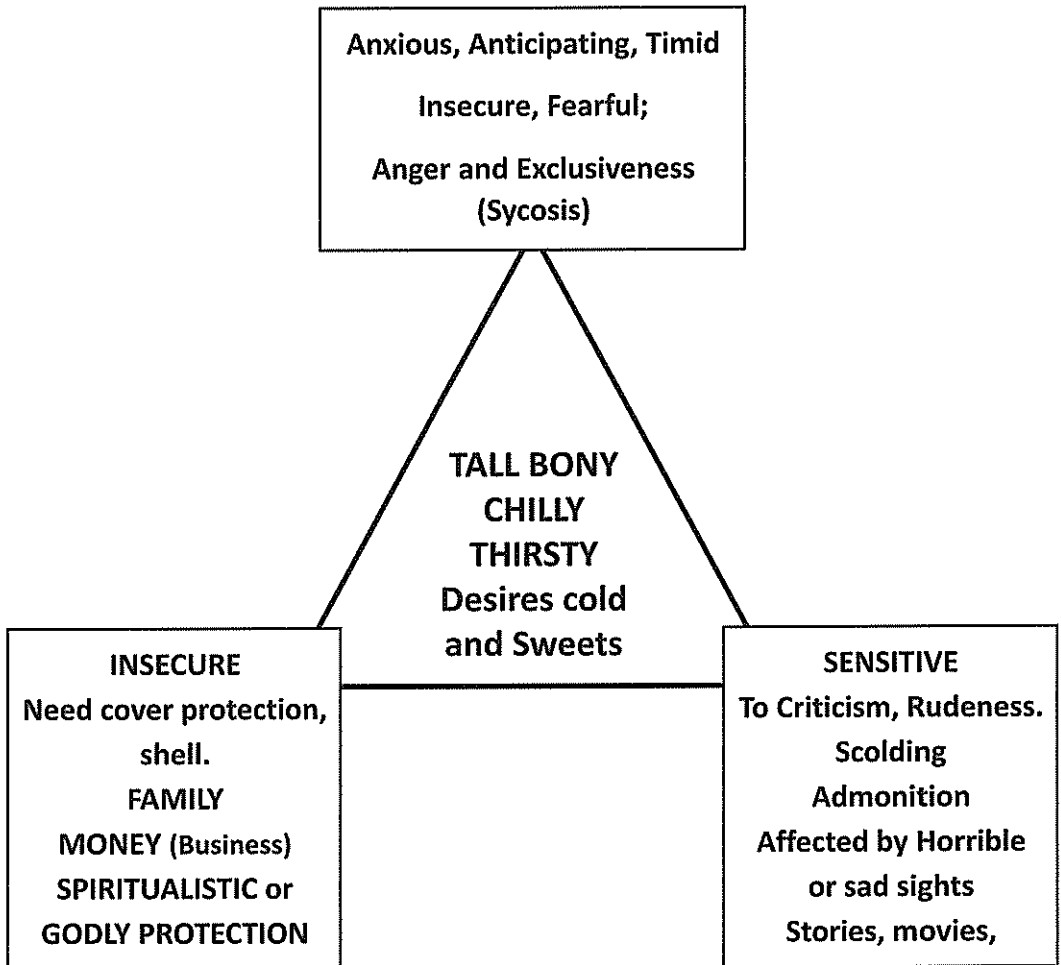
Anxious, Anticipating, Timid
Insecure, Fearful;
Anger and Exclusiveness
(Sycosis)

TALL BONY
CHILLY
THIRSTY
Desires cold
and Sweets

INSECURE
Need cover protection, shell.
FAMILY
MONEY (Business)
SPIRITUALISTIC or
GODLY PROTECTION

SENSITIVE
To Criticism, Rudeness.
Scolding
Admonition
Affected by Horrible
or sad sights
Stories, movies,